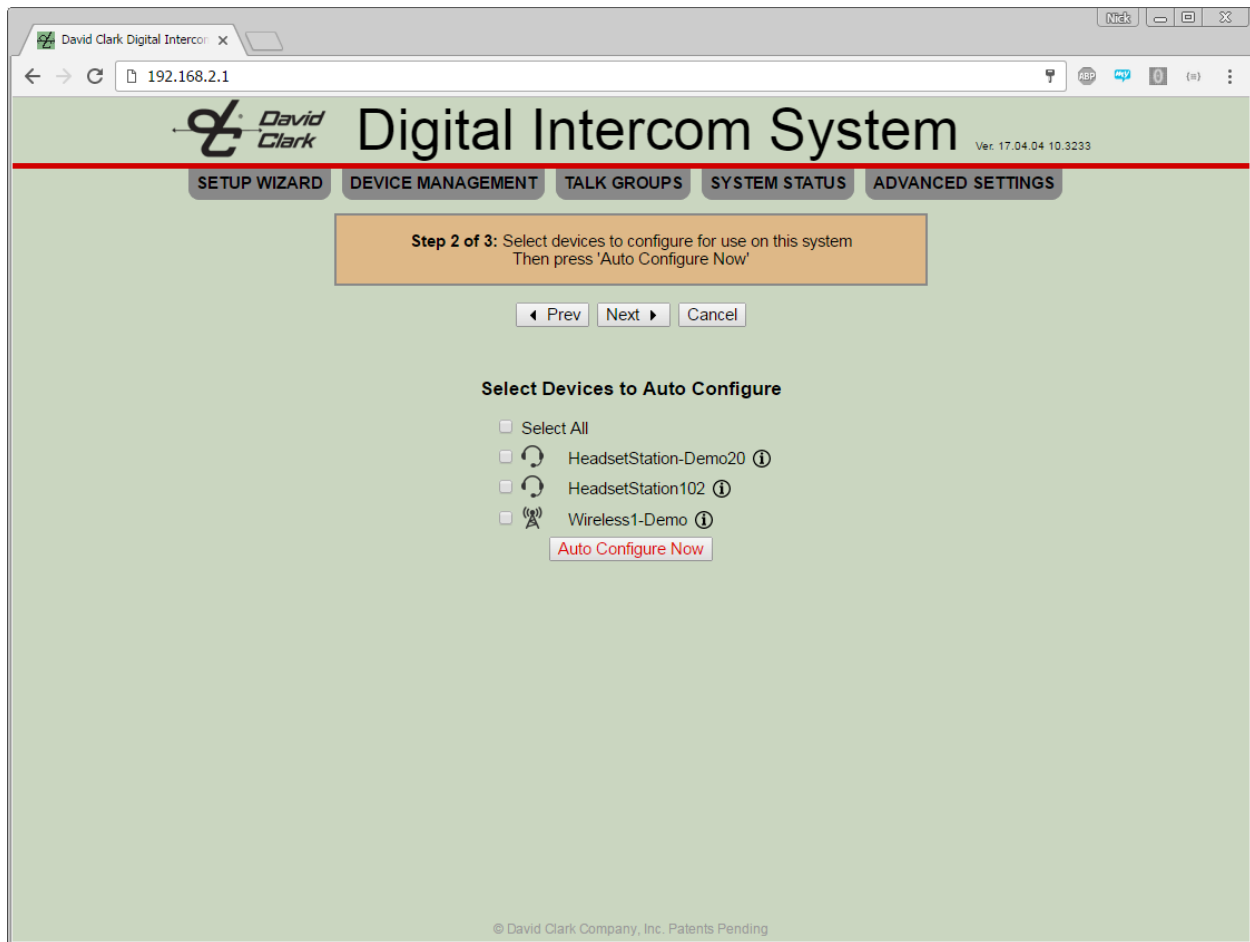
David Clark Digital Intercom ×

Nick

192.168.2.1

ABP

{≡}

David Clark Digital Intercom System Ver. 17.04.04 10.3233

SETUP WIZARD DEVICE MANAGEMENT TALK GROUPS SYSTEM STATUS ADVANCED SETTINGS

**Step 2 of 3:** Select devices to configure for use on this system
Then press 'Auto Configure Now'

◂ Prev Next ▸ Cancel

**Select Devices to Auto Configure**

Select All
HeadsetStation-Demo20 ⓘ
HeadsetStation102 ⓘ
Wireless1-Demo ⓘ
Auto Configure Now

© David Clark Company, Inc. Patents Pending